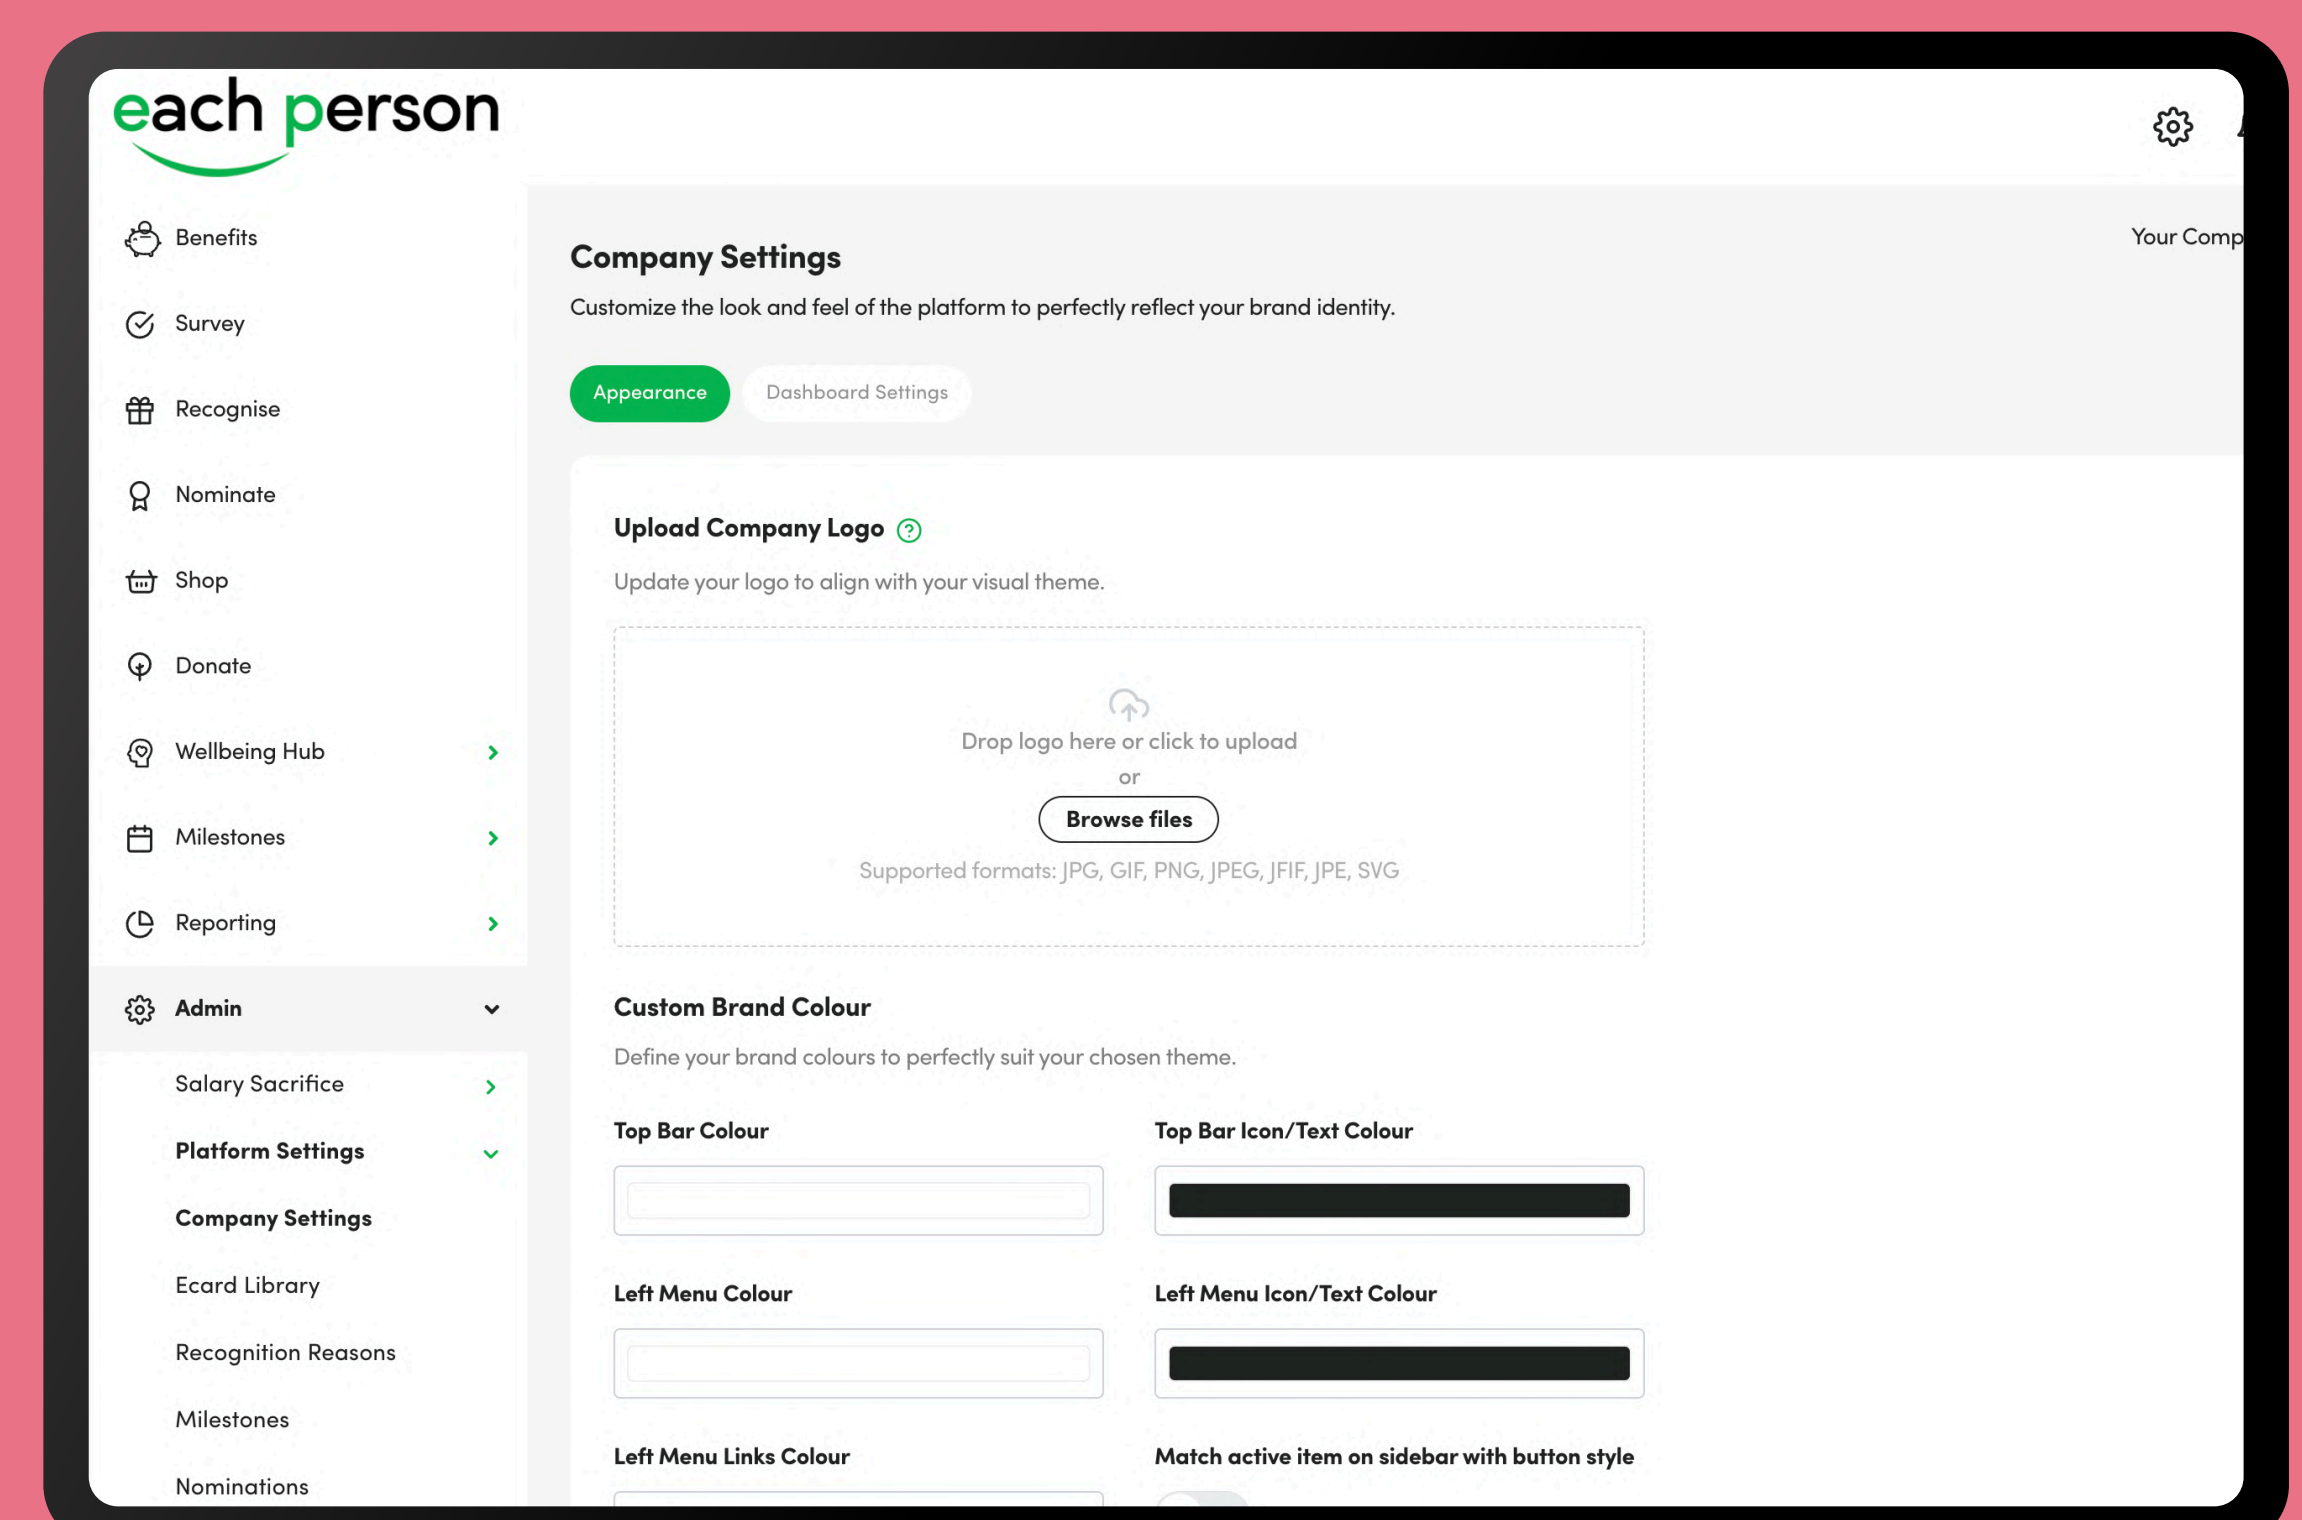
each person

Benefits

Survey

Recognise

Nominate

Shop

Donate

Wellbeing Hub

Milestones

Reporting

Admin

Salary Sacrifice

Platform Settings

Company Settings

Ecard Library

Recognition Reasons

Milestones

Nominations

Your Comp

Company Settings

Customize the look and feel of the platform to perfectly reflect your brand identity.

Appearance

Dashboard Settings

Upload Company Logo

Update your logo to align with your visual theme.

Drop logo here or click to upload

or

Browse files

Supported formats: JPG, GIF, PNG, JPEG, JFIF, JPE, SVG

Custom Brand Colour

Define your brand colours to perfectly suit your chosen theme.

Top Bar Colour

Top Bar Icon/Text Colour

Left Menu Colour

Left Menu Icon/Text Colour

Left Menu Links Colour

Match active item on sidebar with button style